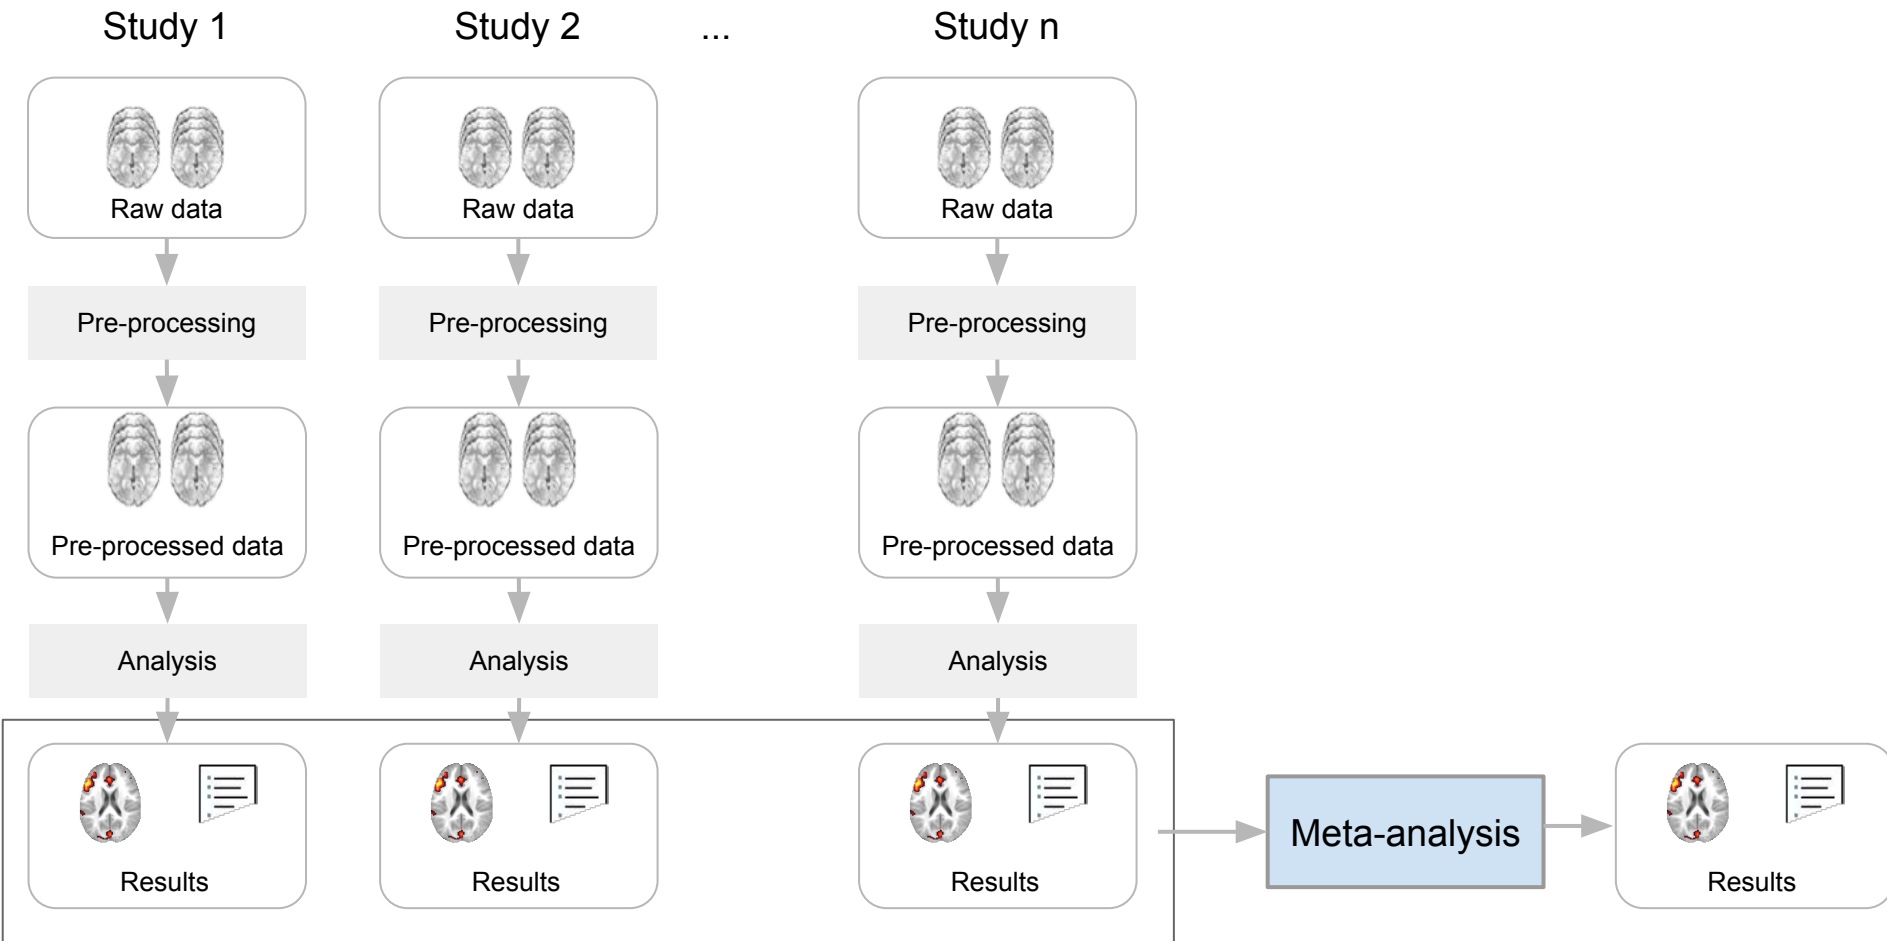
Study 1

Raw data

Pre-processing

Pre-processed data

Analysis

Results

Study 2

Raw data

Pre-processing

Pre-processed data

Analysis

Results

...

Study n

Raw data

Pre-processing

Pre-processed data

Analysis

Results

Meta-analysis

Results